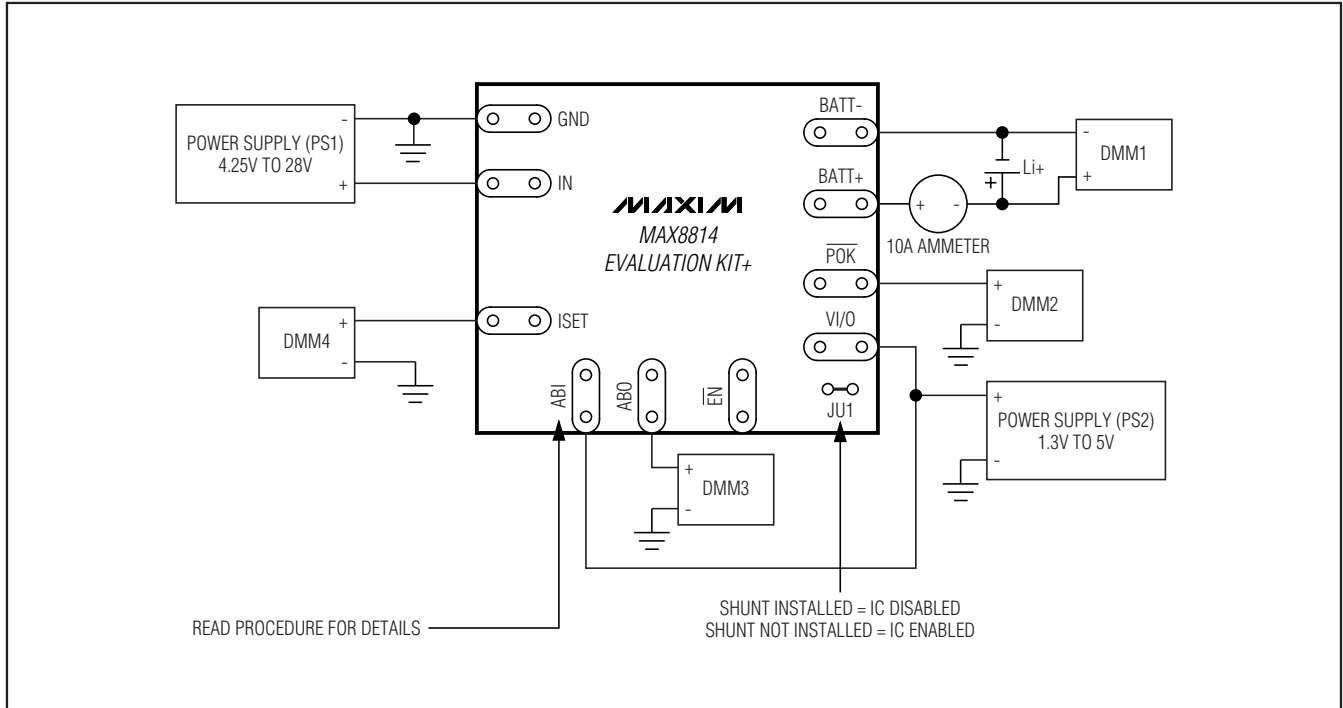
POWER SUPPLY (PS1)
4.25V TO 28V
-
+

GND
IN
ISET

MAXIM
MAX8814
EVALUATION KIT+

BATT-
BATT+
$\overline{POK}$
VI/O

-
+
Li+
DMM1
-
+

+
-
10A AMMETER

+
-
DMM2

DMM4
+
-

ABI
ABO
$\overline{EN}$
JU1

+
-
DMM3

+
-
POWER SUPPLY (PS2)
1.3V TO 5V

SHUNT INSTALLED = IC DISABLED
SHUNT NOT INSTALLED = IC ENABLED

READ PROCEDURE FOR DETAILS